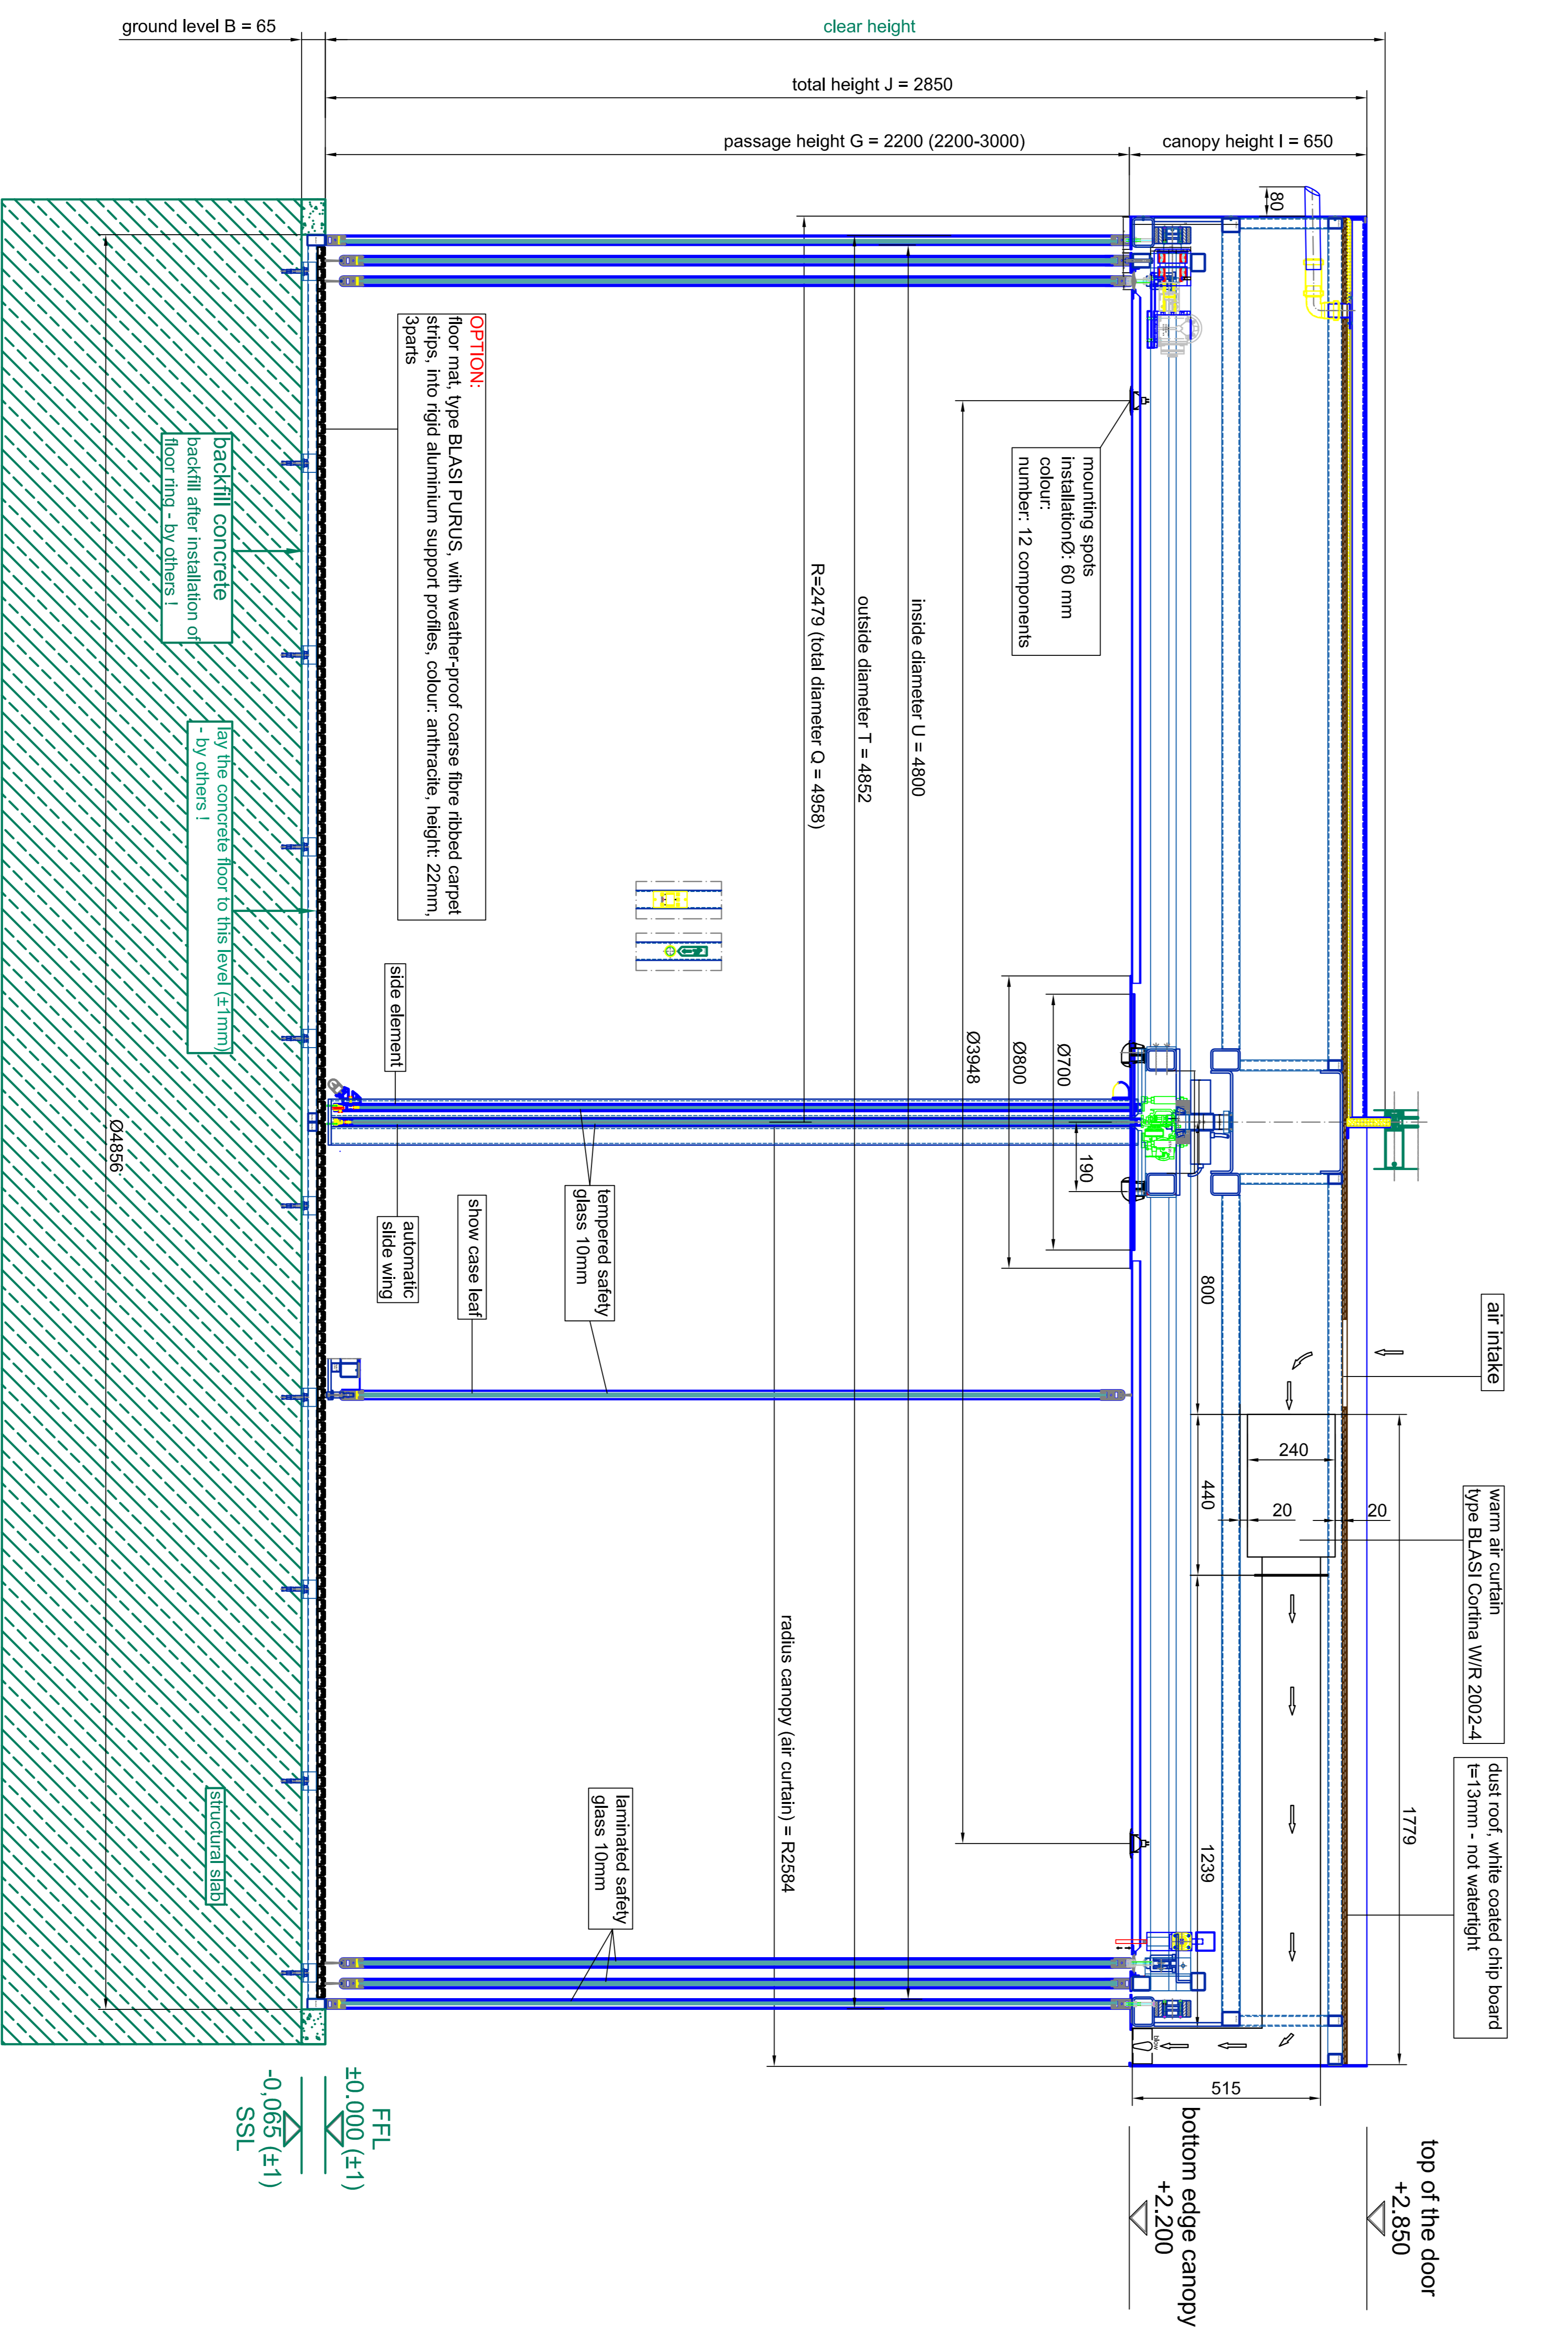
ground level B = 65

clear height

total height J = 2850

passage height G = 2200 (2200-3000)

canopy height I = 650

80

OPTION:
floor mat, type BLASI PURUS, with weather-proof coarse fibre ribbed carpet strips, into rigid aluminium support profiles, colour: anthracite, height: 22mm, 3parts

mounting spots
installationØ: 60 mm
colour:
number: 12 components

R=2479 (total diameter Q = 4958)

outside diameter T = 4852

inside diameter U = 4800

backfill concrete
backfill after installation of floor ring - by others !

lay the concrete floor to this level (±1mm) - by others !

Ø4856

side element

Ø3948

Ø800

Ø700

190

automatic slide wing

show case leaf

tempered safety glass 10mm

800

air intake

240

440

20

20

warm air curtain
type BLASI Cortina W/R 2002-4

radius canopy (air curtain) = R2584

1779

dust roof, white coated chip board
t=13mm - not watertight

structural slab

laminated safety glass 10mm

1239

515

FFL
±0,000 (±1)

-0,065 (±1)
SSL

bottom edge canopy
+2.200

top of the door
+2.850